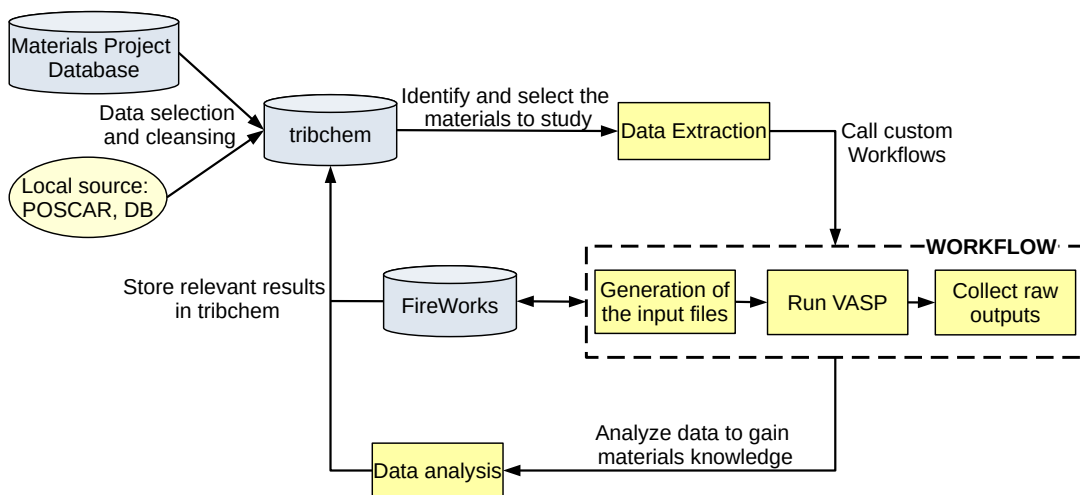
Materials Project Database

Data selection and cleansing

Local source: POSCAR, DB

tribchem

Identify and select the materials to study

Data Extraction

Call custom Workflows

WORKFLOW

Store relevant results in tribchem

FireWorks

Generation of the input files

Run VASP

Collect raw outputs

Analyze data to gain materials knowledge

Data analysis